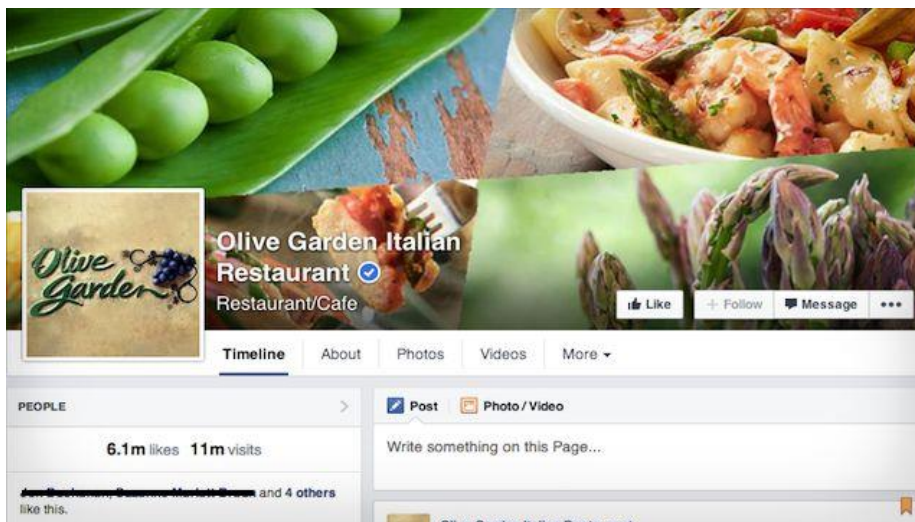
Olive Garden

Olive Garden Italian Restaurant

Restaurant/Cafe

Like

+ Follow

Message

•••

Timeline

About

Photos

Videos

More

PEOPLE

6.1m likes 11m visits

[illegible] and 4 others like this.

Post

Photo / Video

Write something on this Page...

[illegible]